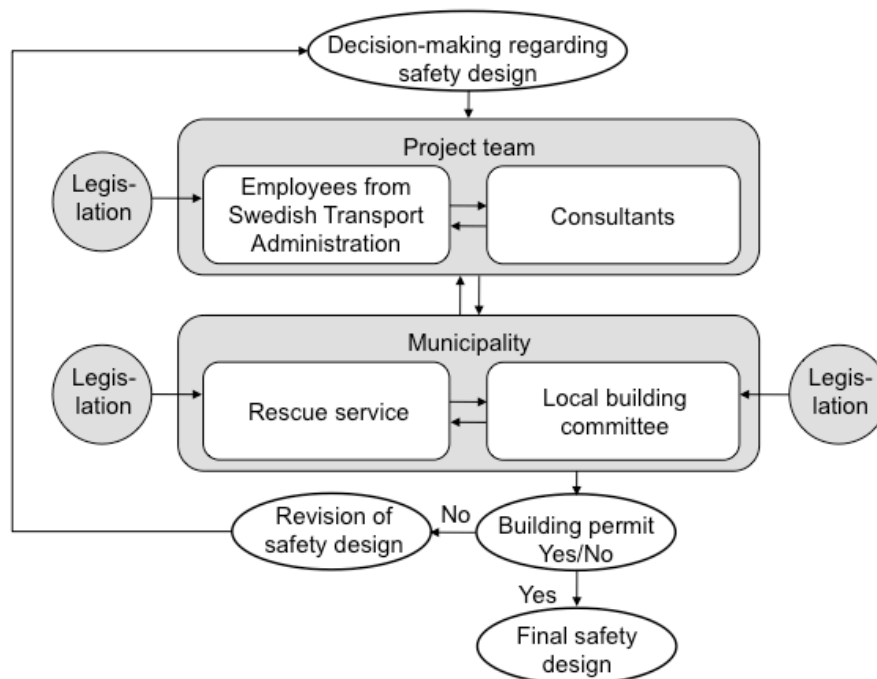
Decision-making regarding safety design

Project team

Legislation

Employees from Swedish Transport Administration

Consultants

Municipality

Legislation

Rescue service

Local building committee

Legislation

Revision of safety design

No

Building permit Yes/No

Yes

Final safety design